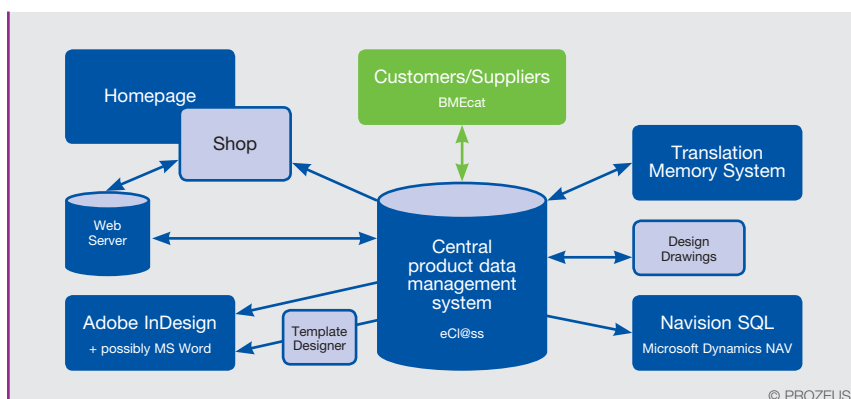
Customers/Suppliers
BMEcat

Homepage

Shop

Web Server

Translation Memory System

Central product data management system
eCl@ss

Design Drawings

Adobe InDesign
+ possibly MS Word

Template Designer

Navision SQL
Microsoft Dynamics NAV

© PROZEUS